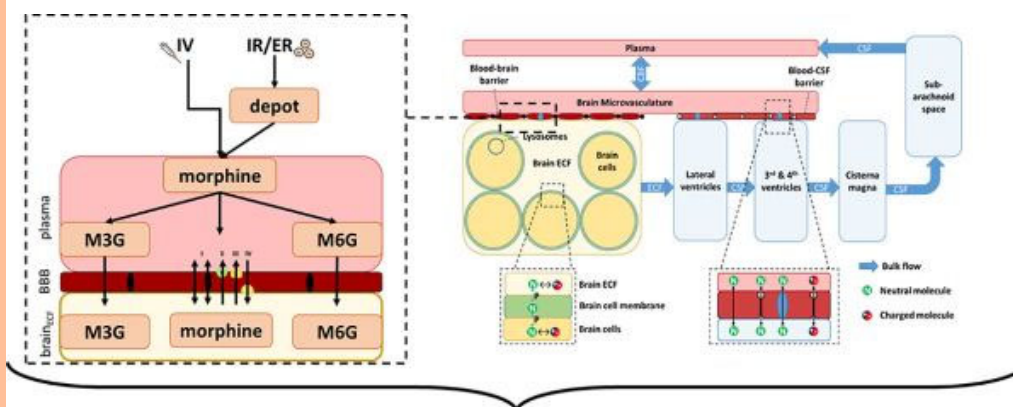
IV

IR/ER

depot

morphine

plasma

M3G

M6G

I II III IV

BBB

brain$_{ECF}$

M3G

morphine

M6G

Plasma

CSF

Sub-arachnoid space

Blood-brain barrier

Brain Microvasculature

Blood-CSF barrier

Lysosomes

Brain ECF

Brain cells

ECF

Lateral ventricles

CSF

3$^{rd}$ & 4$^{th}$ ventricles

CSF

Cisterna magna

CSF

Brain ECF

Brain cell membrane

Brain cells

Bulk flow

Neutral molecule

Charged molecule